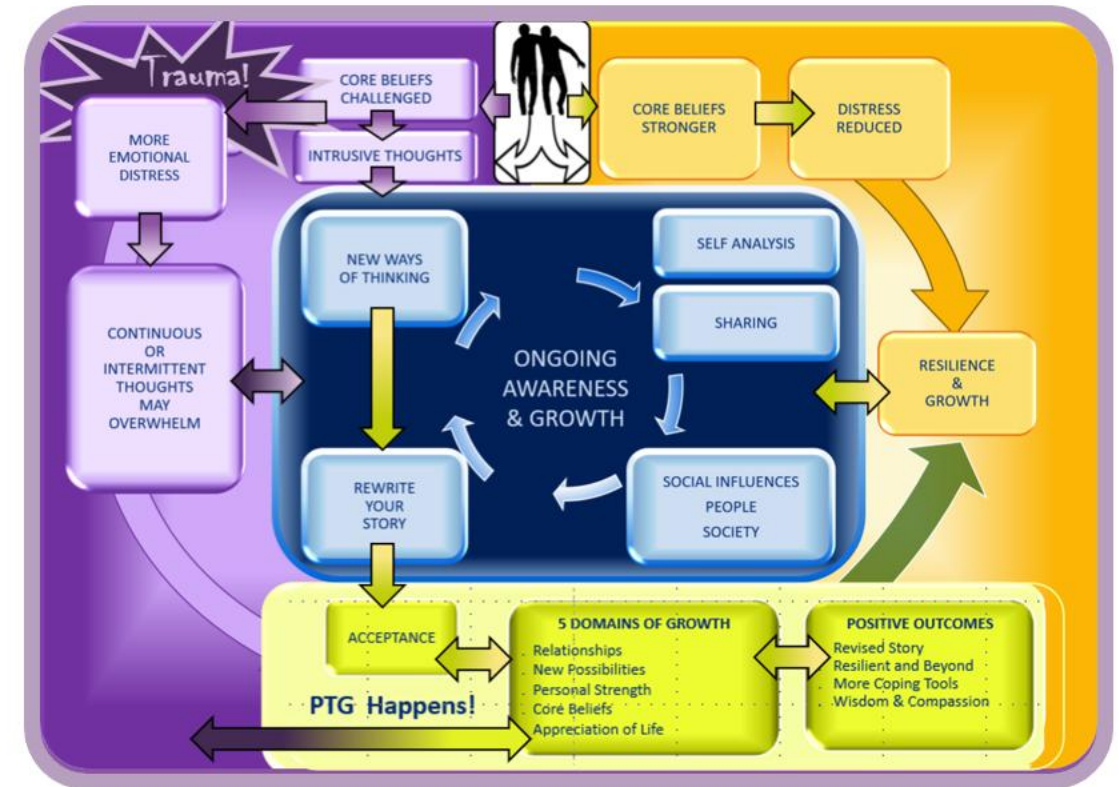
Trauma!

CORE BELIEFS CHALLENGED

MORE EMOTIONAL DISTRESS

INTRUSIVE THOUGHTS

CORE BELIEFS STRONGER

DISTRESS REDUCED

NEW WAYS OF THINKING

SELF ANALYSIS

SHARING

CONTINUOUS OR INTERMITTENT THOUGHTS MAY OVERWHELM

ONGOING AWARENESS & GROWTH

RESILIENCE & GROWTH

REWRITE YOUR STORY

SOCIAL INFLUENCES
PEOPLE
SOCIETY

ACCEPTANCE

5 DOMAINS OF GROWTH
Relationships
New Possibilities
Personal Strength
Core Beliefs
Appreciation of Life

POSITIVE OUTCOMES
Revised Story
Resilient and Beyond
More Coping Tools
Wisdom & Compassion

PTG Happens!